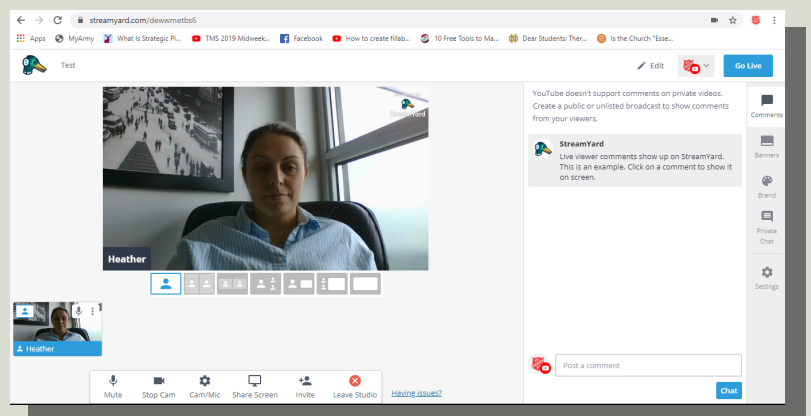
streamyard.com/dewwmetbs6

Apps MyArmy What Is Strategic Pl... TMS 2019 Midweek... Facebook How to create fillab... 10 Free Tools to Ma... Dear Students: Ther... Is the Church "Esse...

Test

Edit

Go Live

StreamYard

Heather

Heather

Mute Stop Cam Cam/Mic Share Screen Invite Leave Studio

Having issues?

YouTube doesn't support comments on private videos. Create a public or unlisted broadcast to show comments from your viewers.

StreamYard
Live viewer comments show up on StreamYard. This is an example. Click on a comment to show it on screen.

Post a comment

Chat

Comments

Banners

Brand

Private Chat

Settings